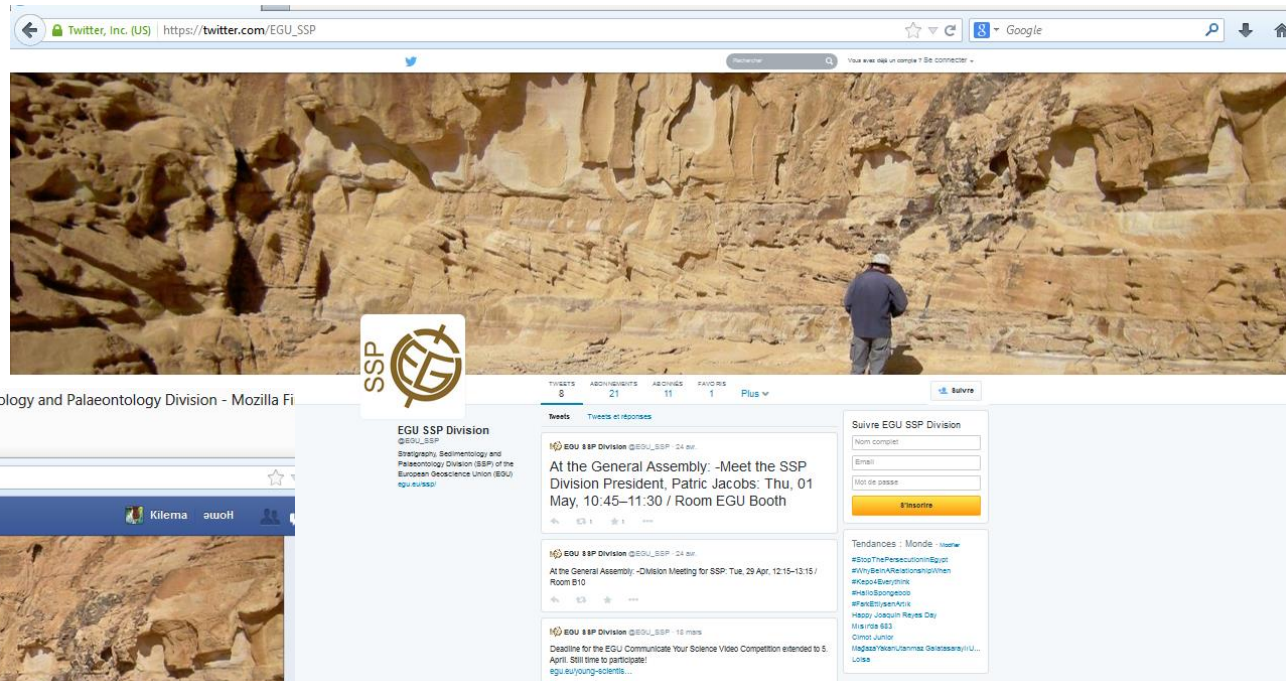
Twitter, Inc. (US) | https://twitter.com/EGU_SSP

Google

Rechercher

Vous avez déjà un compte ? Se connecter

SSP

ology and Palaeontology Division - Mozilla Fi

Kilema Home

TWEETS 8 ABONNEMENTS 21 ABONNÉS 11 FAVORIS 1 Plus

Suivre

EGU SSP Division
@EGU_SSP

Stratigraphy, Sedimentology and Palaeontology Division (SSP) of the European Geoscience Union (EGU)
egu.eu/ssp/

Tweets Tweets et réponses

EGU SSP Division @EGU_SSP · 24 avr.
At the General Assembly: -Meet the SSP Division President, Patric Jacobs: Thu, 01 May, 10:45–11:30 / Room EGU Booth

1 1

EGU SSP Division @EGU_SSP · 24 avr.
At the General Assembly: -Division Meeting for SSP: Tue, 29 Apr, 12:15–13:15 / Room B10

EGU SSP Division @EGU_SSP · 18 mars
Deadline for the EGU Communicate Your Science Video Competition extended to 5. April. Still time to participate!
egu.eu/young-scientis...

Suivre EGU SSP Division

Nom complet

Email

Mot de passe

S'inscrire

Tendances : Monde · Modifier

#StopThePersecutionInEgypt
#WhyBeInARelationshipWhen
#Kepo4Everythink
#HalloSpongebob
#ParkEttiysenArtik
Happy Joaquin Reyes Day
Mısırda 683
Cimot Junior
MağazaYakanUtanmaz GalatasarayırU...
Loisa